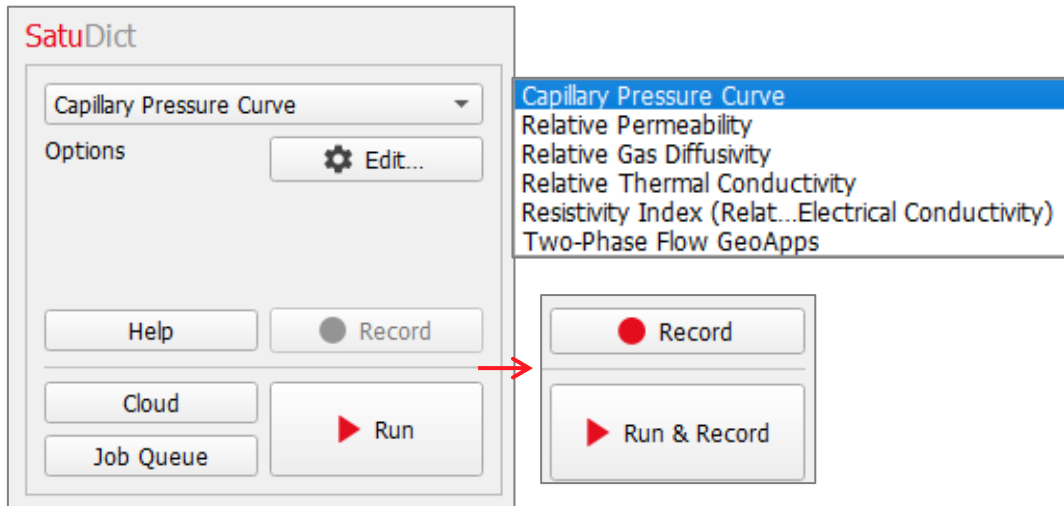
SatuDict

Capillary Pressure Curve

Options

Edit...

Help

Record

Cloud

Job Queue

Run

Capillary Pressure Curve
Relative Permeability
Relative Gas Diffusivity
Relative Thermal Conductivity
Resistivity Index (Relat...Electrical Conductivity)
Two-Phase Flow GeoApps

Record

Run & Record